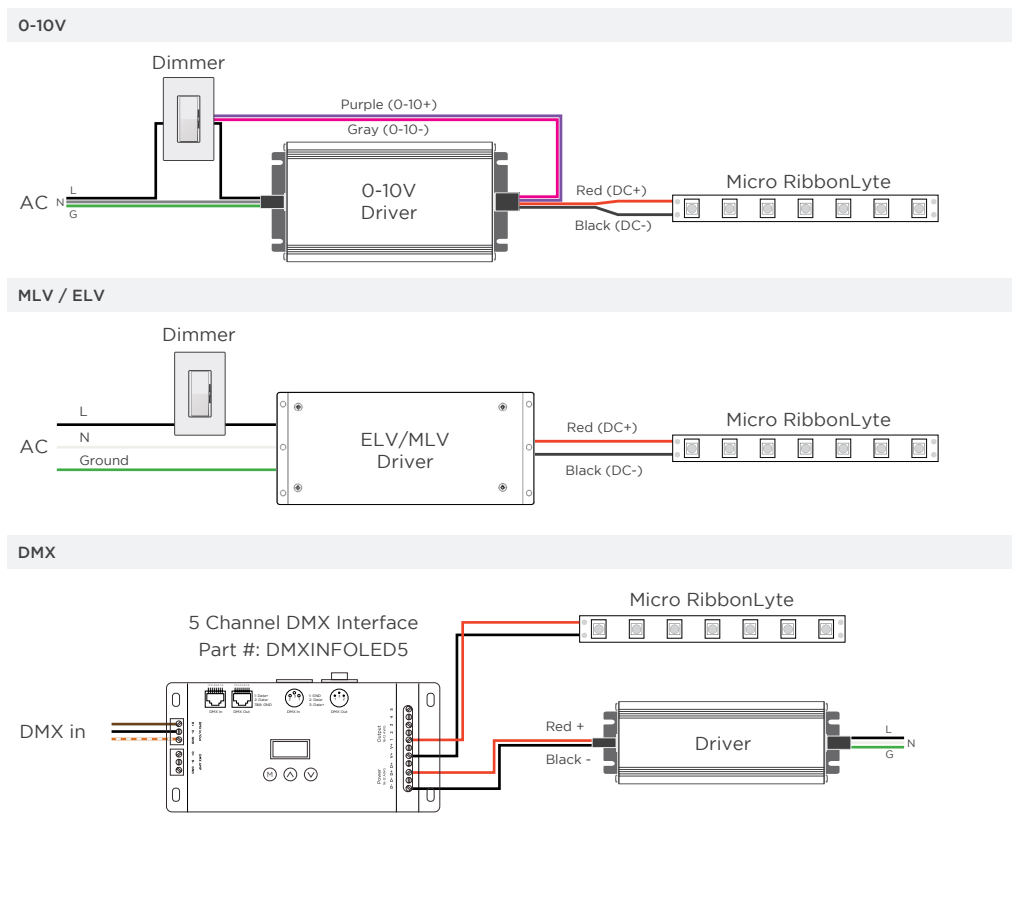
0-10V

Dimmer

Purple (0-10+)

Gray (0-10-)

AC L N G

0-10V Driver

Red (DC+)

Black (DC-)

Micro RibbonLyte

MLV / ELV

Dimmer

L

N

AC

Ground

ELV/MLV Driver

Red (DC+)

Black (DC-)

Micro RibbonLyte

DMX

5 Channel DMX Interface
Part #: DMXINFOLED5

Micro RibbonLyte

DMX in

DMX In

DMX Out

1: Data+ 2: Data- 3&8: GND

DMX In

DMX Out

1: GND 2: Data- 3: Data+

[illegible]

Output

Power

Red +

Black -

Driver

L

N

G